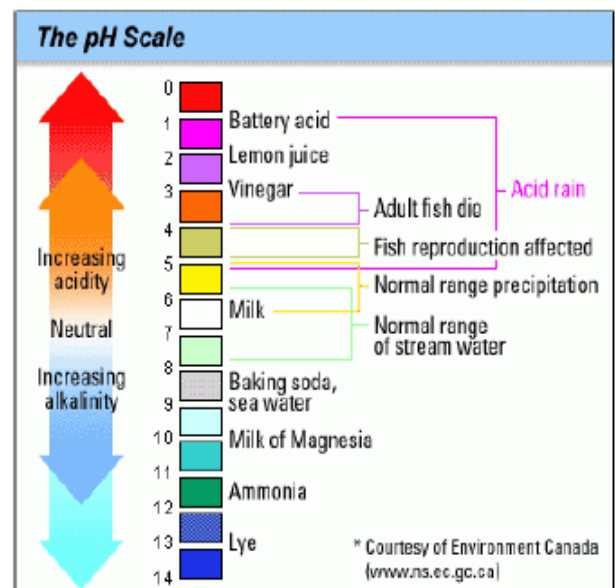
The pH Scale

Increasing acidity
Neutral
Increasing alkalinity

0
1
2
3
4
5
6
7
8
9
10
11
12
13
14

Battery acid
Lemon juice
Vinegar
Milk
Baking soda, sea water
Milk of Magnesia
Ammonia
Lye

Acid rain
Adult fish die
Fish reproduction affected
Normal range precipitation
Normal range of stream water

* Courtesy of Environment Canada (www.ns.ec.gc.ca)